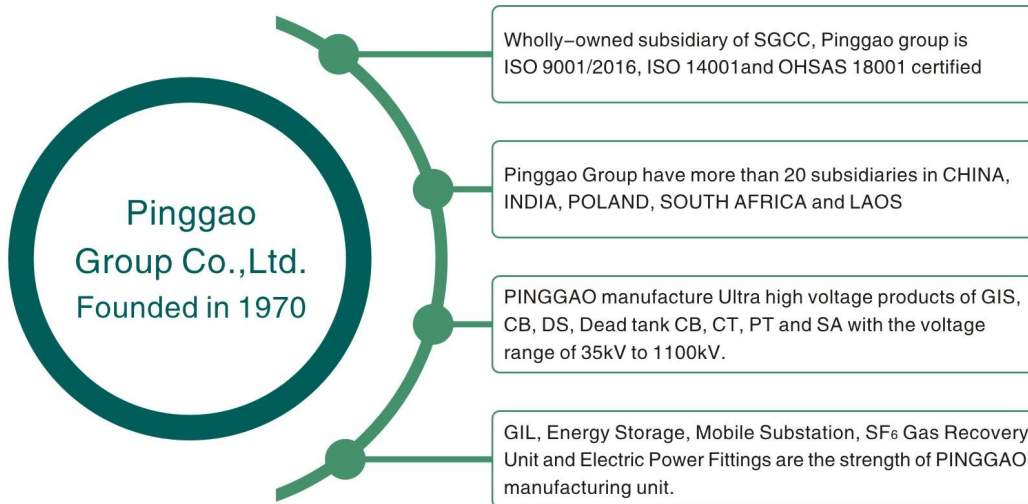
Pinggao Group Co.,Ltd. Founded in 1970

Wholly–owned subsidiary of SGCC, Pinggao group is ISO 9001/2016, ISO 14001and OHSAS 18001 certified

Pinggao Group have more than 20 subsidiaries in CHINA, INDIA, POLAND, SOUTH AFRICA and LAOS

PINGGAO manufacture Ultra high voltage products of GIS, CB, DS, Dead tank CB, CT, PT and SA with the voltage range of 35kV to 1100kV.

GIL, Energy Storage, Mobile Substation, $SF_6$ Gas Recovery Unit and Electric Power Fittings are the strength of PINGGAO manufacturing unit.